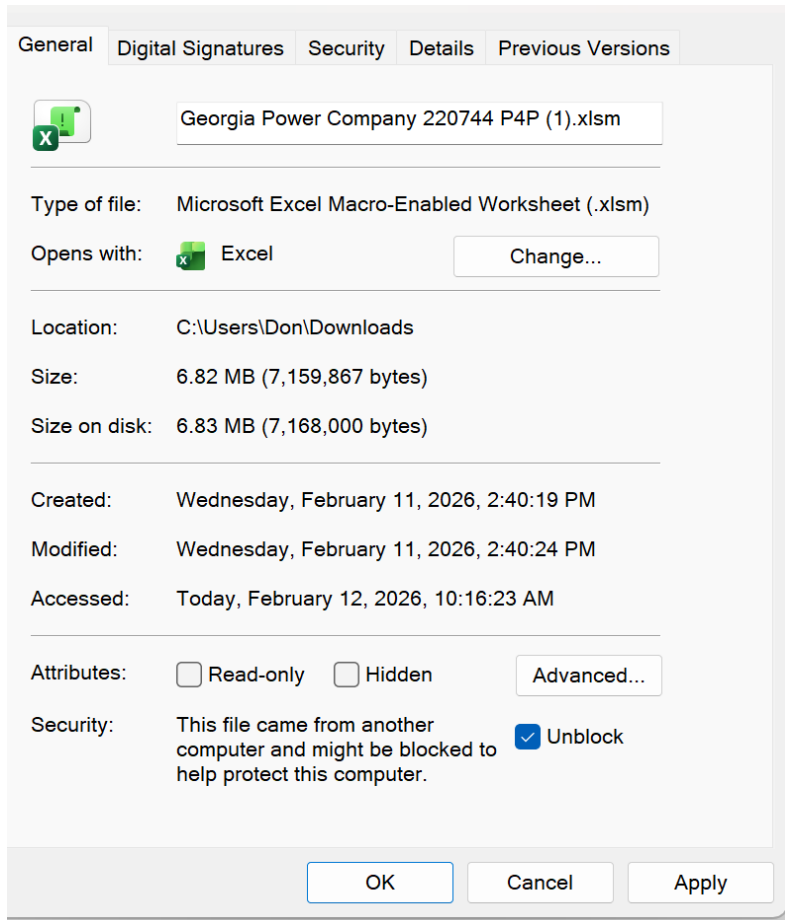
General | Digital Signatures | Security | Details | Previous Versions

Georgia Power Company 220744 P4P (1).xlsm

Type of file: Microsoft Excel Macro-Enabled Worksheet (.xlsm)

Opens with: Excel Change...

Location: C:\Users\Don\Downloads

Size: 6.82 MB (7,159,867 bytes)

Size on disk: 6.83 MB (7,168,000 bytes)

Created: Wednesday, February 11, 2026, 2:40:19 PM

Modified: Wednesday, February 11, 2026, 2:40:24 PM

Accessed: Today, February 12, 2026, 10:16:23 AM

Attributes: Read-only Hidden Advanced...

Security: This file came from another computer and might be blocked to help protect this computer. Unblock

OK Cancel Apply